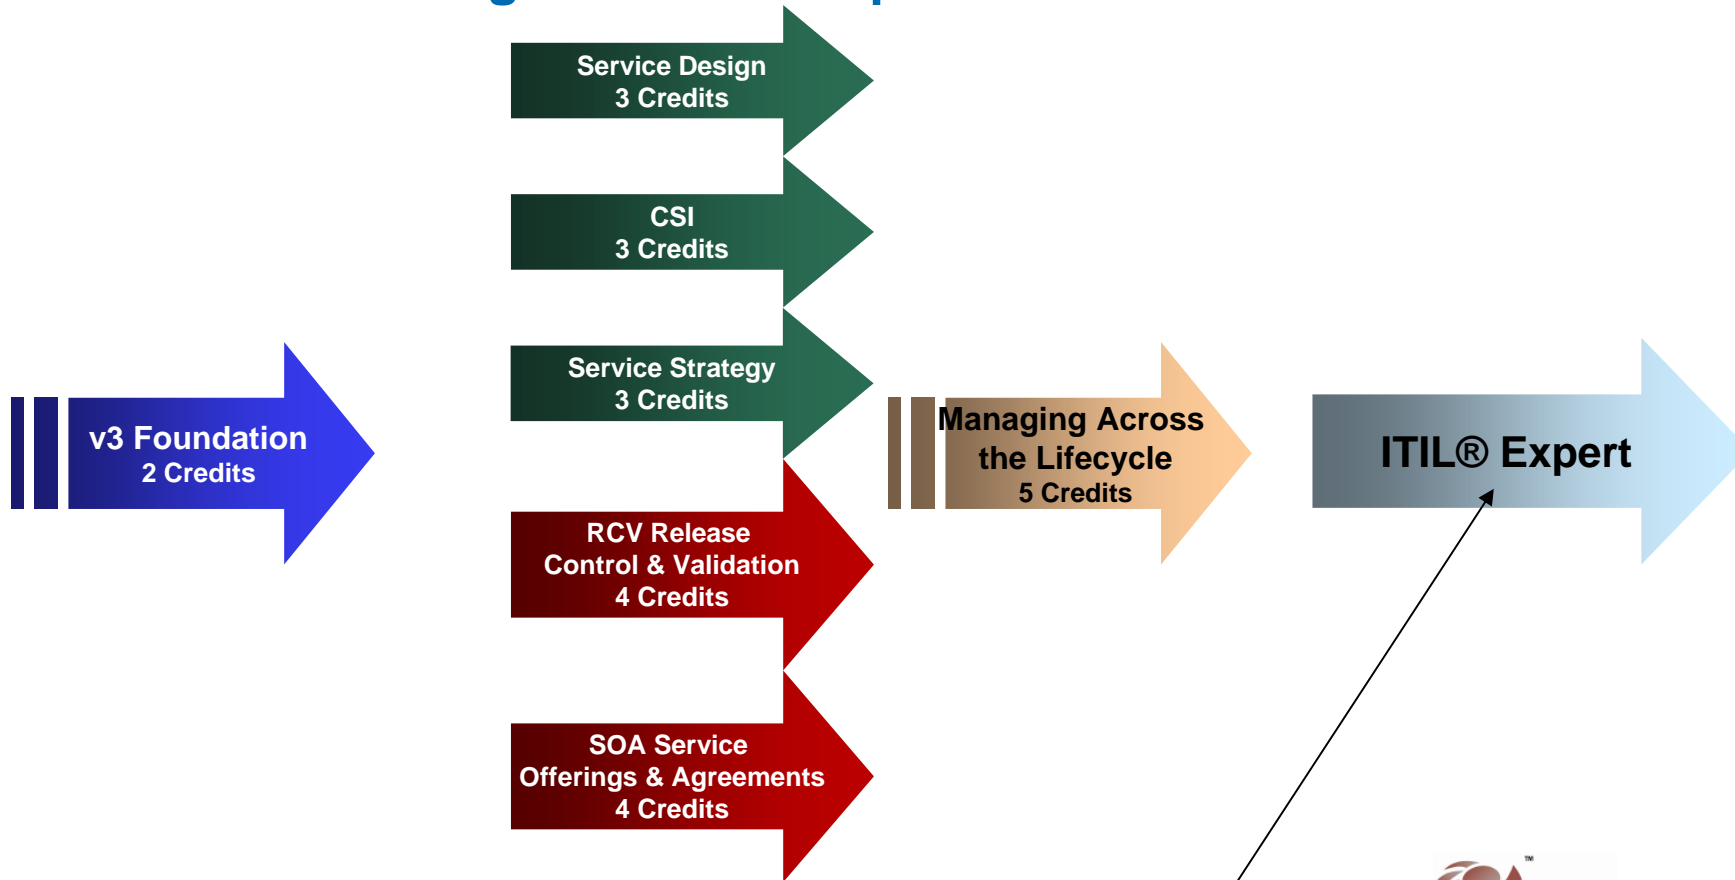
Service Design
3 Credits

CSI
3 Credits

Service Strategy
3 Credits

v3 Foundation
2 Credits

RCV Release
Control & Validation
4 Credits

SOA Service
Offerings & Agreements
4 Credits

Managing Across
the Lifecycle
5 Credits

ITIL® Expert